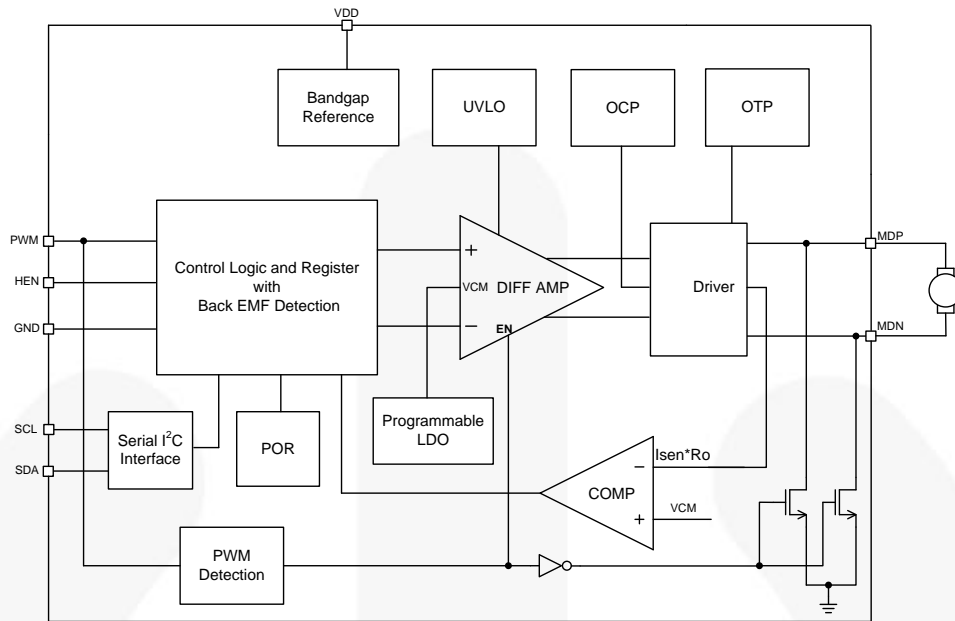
VDD

Bandgap Reference

UVLO

OCP

OTP

PWM

HEN

GND

SCL

SDA

Control Logic and Register with Back EMF Detection

+

VCM

DIFF AMP

−

EN

Driver

MDP

MDN

Serial I$^2$C Interface

POR

Programmable LDO

Isen*Ro

−

COMP

+

VCM

PWM Detection